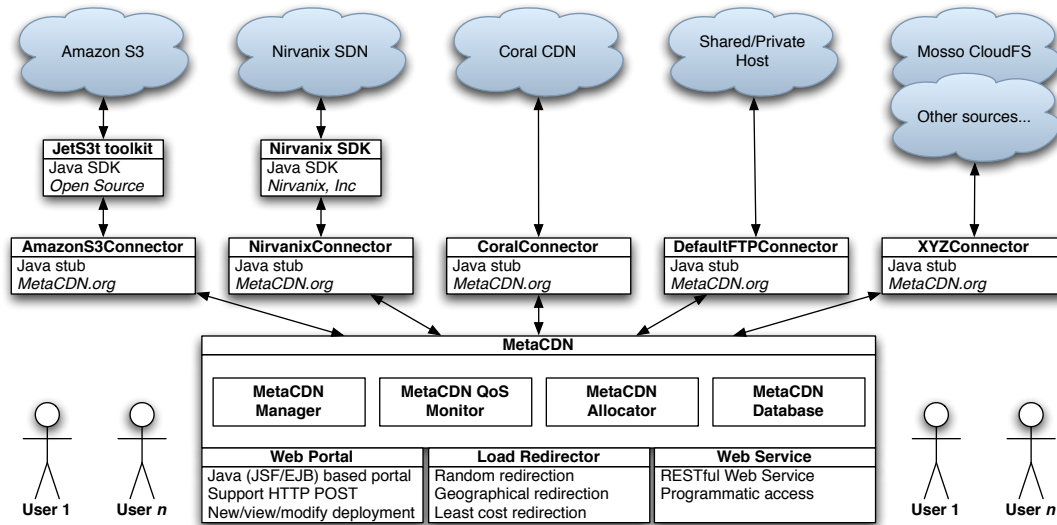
Amazon S3

Nirvanix SDN

Coral CDN

Shared/Private Host

Mosso CloudFS

Other sources...

JetS3t toolkit
Java SDK
Open Source

Nirvanix SDK
Java SDK
Nirvanix, Inc

AmazonS3Connector
Java stub
MetaCDN.org

NirvanixConnector
Java stub
MetaCDN.org

CoralConnector
Java stub
MetaCDN.org

DefaultFTPConnector
Java stub
MetaCDN.org

XYZConnector
Java stub
MetaCDN.org

MetaCDN

MetaCDN Manager

MetaCDN QoS Monitor

MetaCDN Allocator

MetaCDN Database

Web Portal
Java (JSF/EJB) based portal
Support HTTP POST
New/view/modify deployment

Load Redirector
Random redirection
Geographical redirection
Least cost redirection

Web Service
RESTful Web Service
Programmatic access

User 1

User *n*

User 1

User *n*